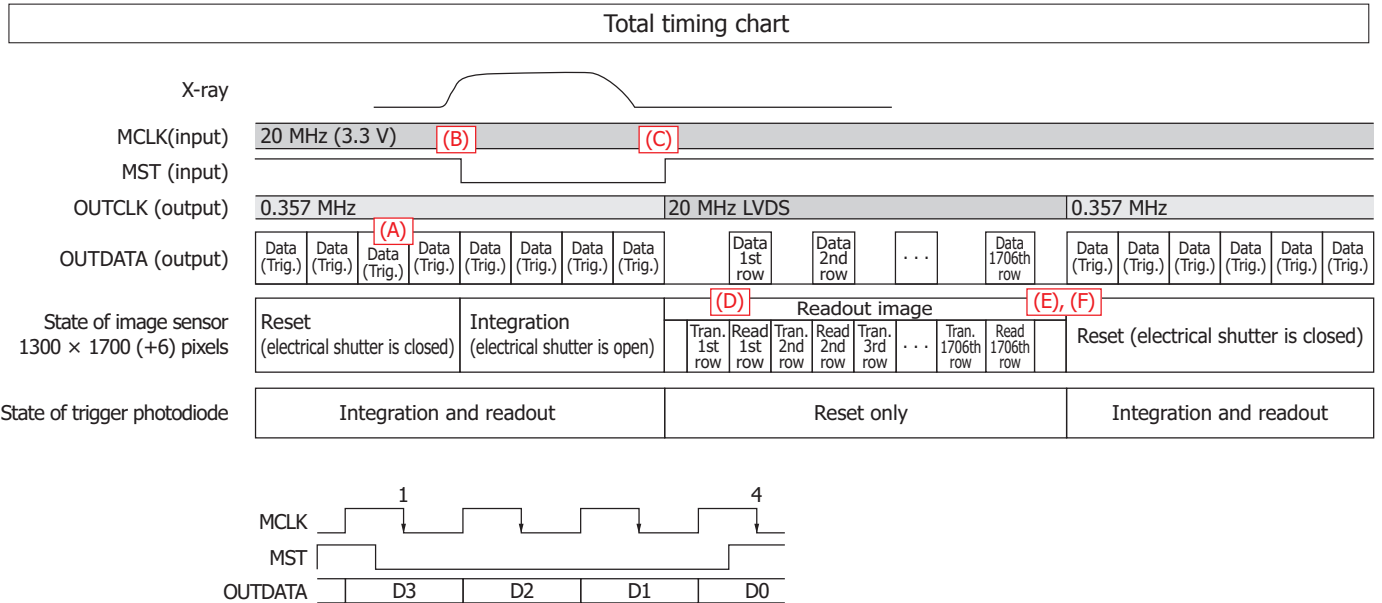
Total timing chart

X-ray

MCLK(input) 20 MHz (3.3 V) (B) (C)

MST (input)

OUTCLK (output) 0.357 MHz 20 MHz LVDS 0.357 MHz

OUTDATA (output) Data (Trig.) Data (Trig.) (A) Data (Trig.) Data (Trig.) Data (Trig.) Data (Trig.) Data (Trig.) Data (Trig.) Data 1st row Data 2nd row . . . Data 1706th row Data (Trig.) Data (Trig.) Data (Trig.) Data (Trig.) Data (Trig.) Data (Trig.)

State of image sensor 1300 × 1700 (+6) pixels Reset (electrical shutter is closed) Integration (electrical shutter is open) (D) Readout image (E), (F) Tran. 1st row Read 1st row Tran. 2nd row Read 2nd row Tran. 3rd row . . . Tran. 1706th row Read 1706th row Reset (electrical shutter is closed)

State of trigger photodiode Integration and readout Reset only Integration and readout

1 4
MCLK
MST
OUTDATA D3 D2 D1 D0